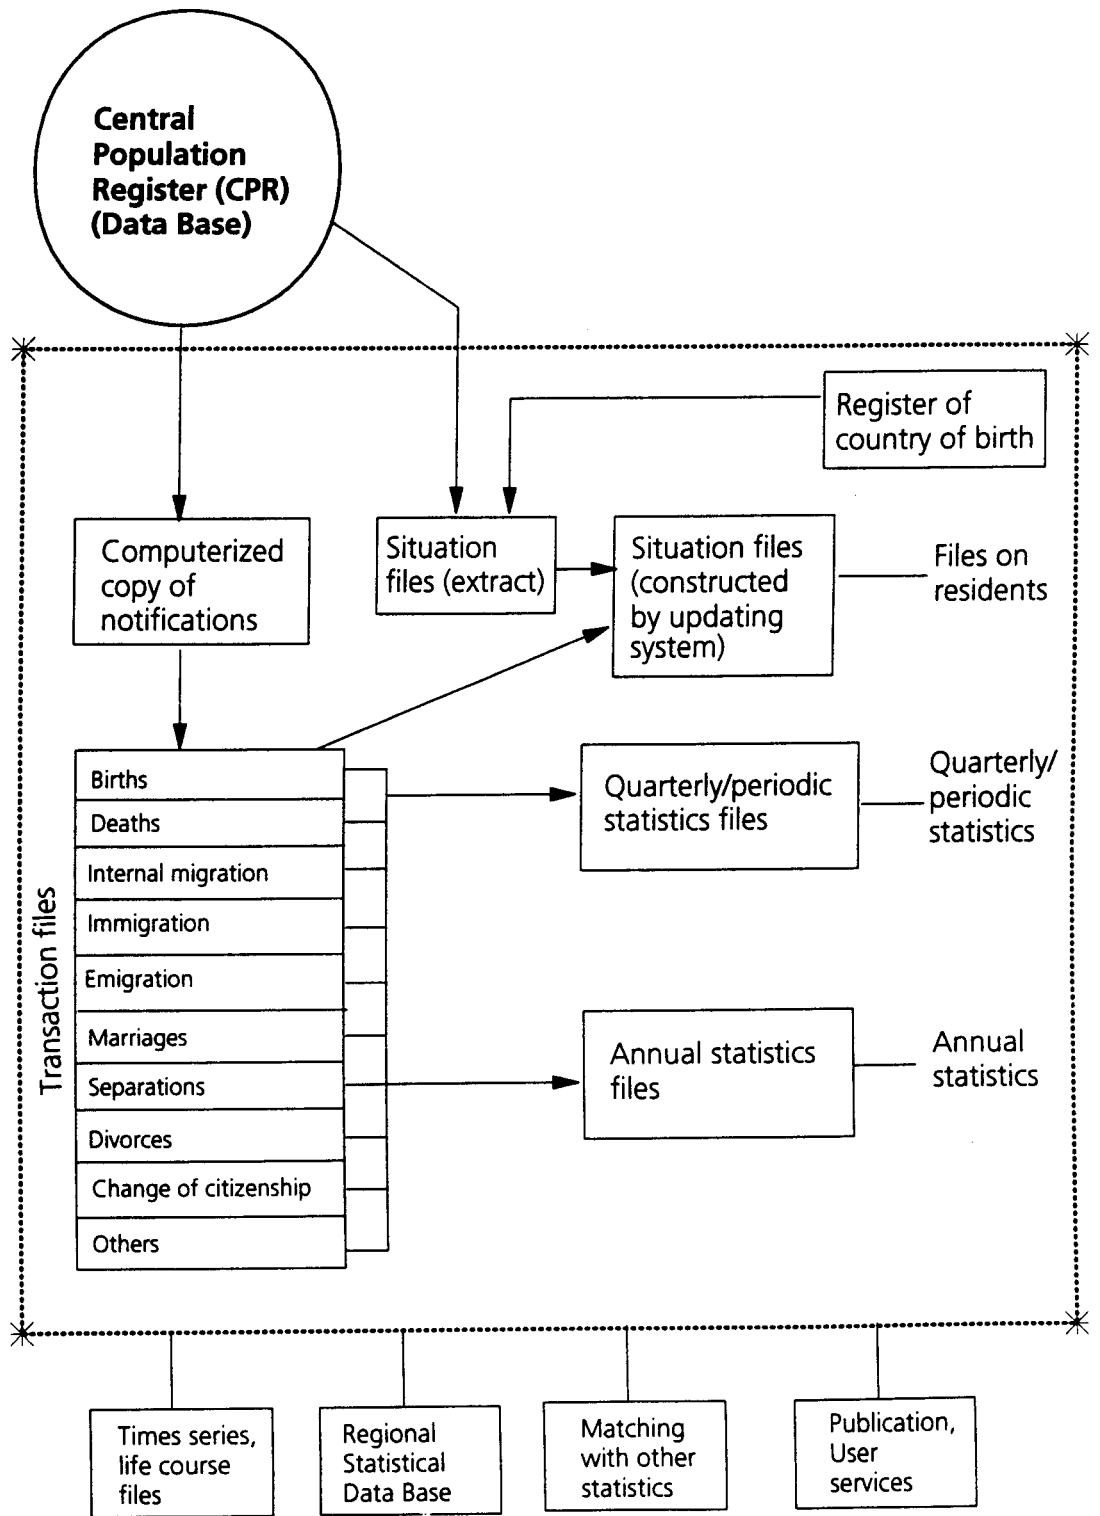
Central Population Register (CPR) (Data Base)

Register of country of birth

Computerized copy of notifications

Situation files (extract)

Situation files (constructed by updating system)

Files on residents

Transaction files

Births
Deaths
Internal migration
Immigration
Emigration
Marriages
Separations
Divorces
Change of citizenship
Others

Quarterly/periodic statistics files

Quarterly/ periodic statistics

Annual statistics files

Annual statistics

Times series, life course files

Regional Statistical Data Base

Matching with other statistics

Publication, User services